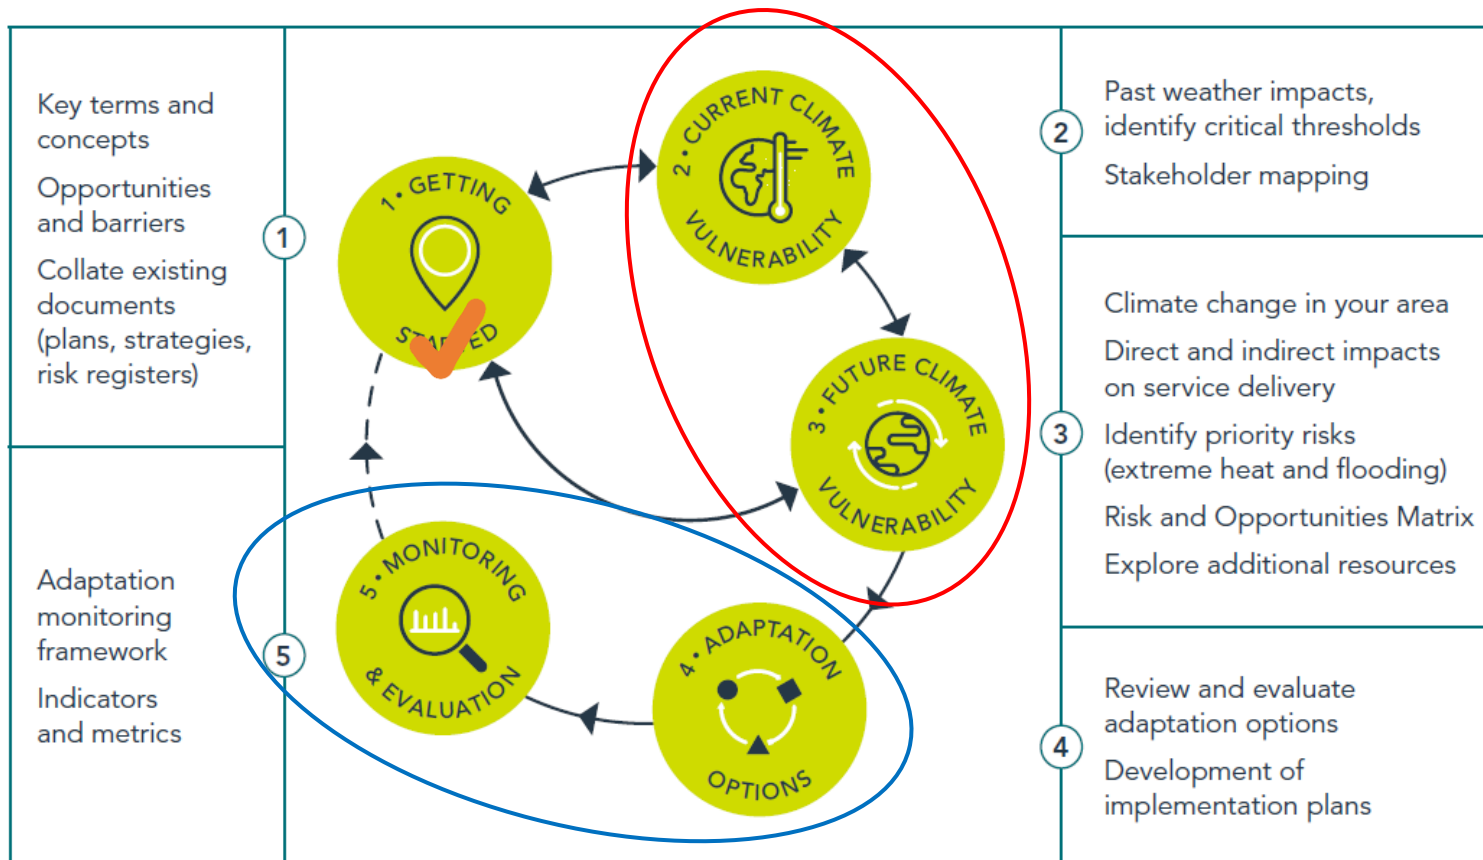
Key terms and concepts

Opportunities and barriers

Collate existing documents (plans, strategies, risk registers)

1

1 • GETTING STARTED

2 • CURRENT CLIMATE VULNERABILITY

3 • FUTURE CLIMATE VULNERABILITY

4 • ADAPTATION OPTIONS

5 • MONITORING & EVALUATION

2

Past weather impacts, identify critical thresholds

Stakeholder mapping

3

Climate change in your area

Direct and indirect impacts on service delivery

Identify priority risks (extreme heat and flooding)

Risk and Opportunities Matrix

Explore additional resources

5

Adaptation monitoring framework

Indicators and metrics

4

Review and evaluate adaptation options

Development of implementation plans